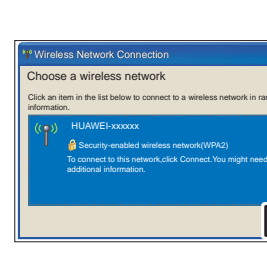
Wireless Network Connection

Choose a wireless network

Click an item in the list below to connect to a wireless network in ra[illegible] information.

HUAWEI-xxxxxx

Security-enabled wireless network(WPA2)

To connect to this network,click Connect.You might need additional information.